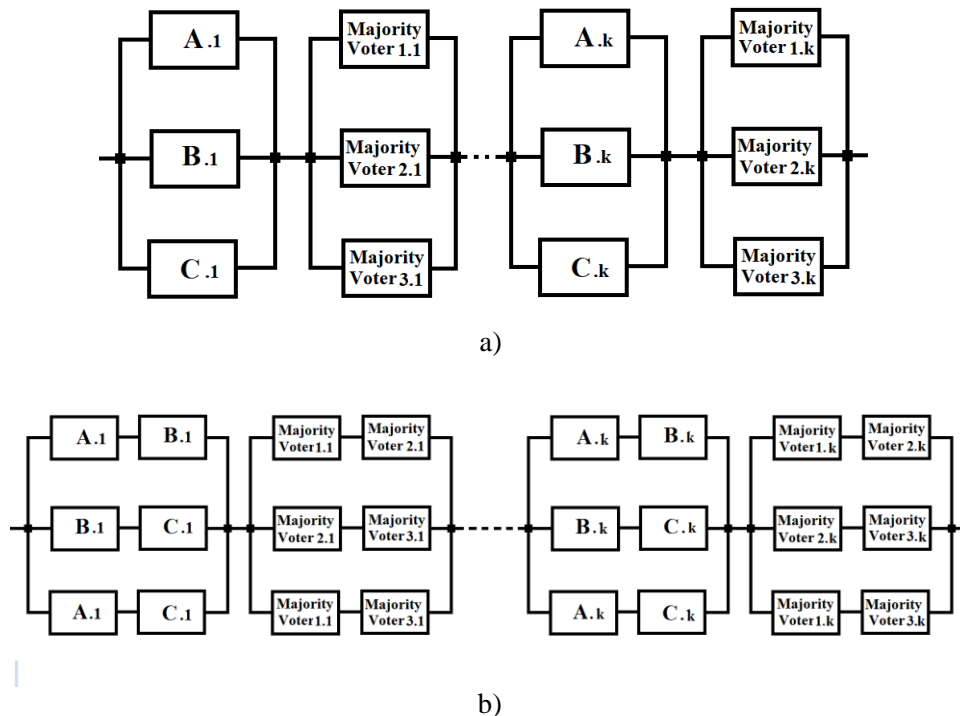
A.1
B.1
C.1
Majority Voter 1.1
Majority Voter 2.1
Majority Voter 3.1
A.k
B.k
C.k
Majority Voter 1.k
Majority Voter 2.k
Majority Voter 3.k

a)

A.1
B.1
B.1
C.1
A.1
C.1
Majority Voter1.1
Majority Voter 2.1
Majority Voter 2.1
Majority Voter3.1
Majority Voter1.1
Majority Voter3.1
A.k
B.k
B.k
C.k
A.k
C.k
Majority Voter1.k
Majority Voter 2.k
Majority Voter 2.k
Majority Voter3.k
Majority Voter1.k
Majority Voter3.k

b)